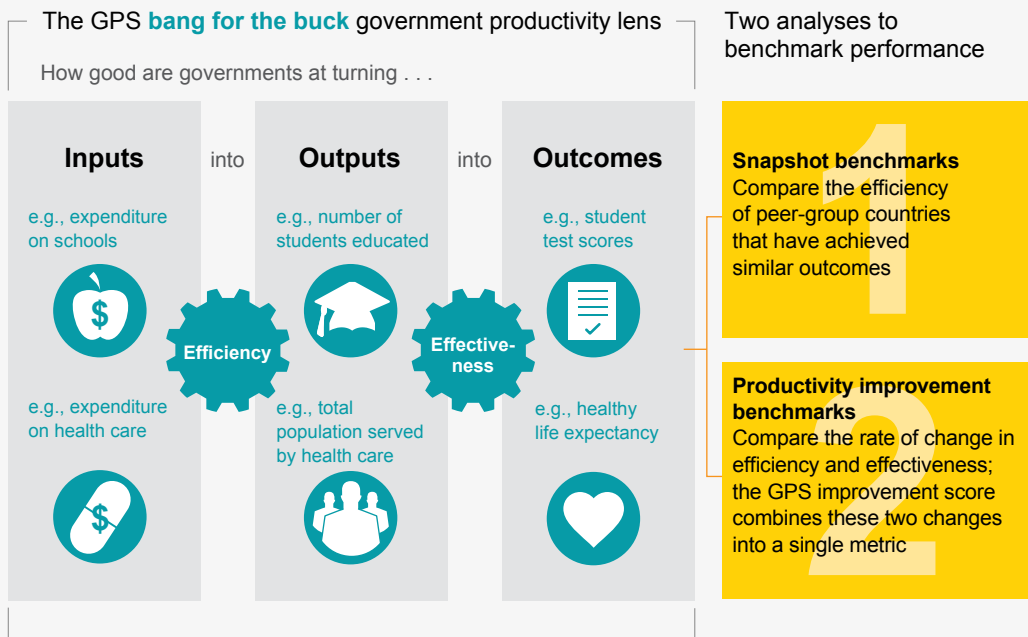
The GPS bang for the buck government productivity lens

How good are governments at turning . . .

Inputs into Outputs into Outcomes

e.g., expenditure on schools

e.g., number of students educated

e.g., student test scores

$

Efficiency

Effectiveness

e.g., expenditure on health care

e.g., total population served by health care

e.g., healthy life expectancy

$

Two analyses to benchmark performance

1

Snapshot benchmarks
Compare the efficiency of peer-group countries that have achieved similar outcomes

2

Productivity improvement benchmarks
Compare the rate of change in efficiency and effectiveness; the GPS improvement score combines these two changes into a single metric